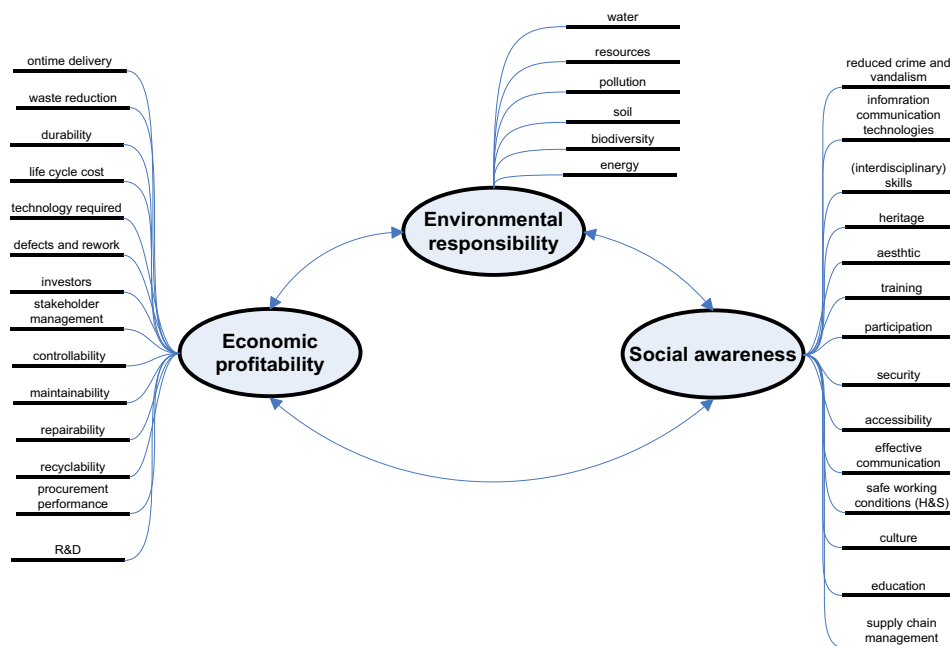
water
resources
pollution
soil
biodiversity
energy

Environmental responsibility

ontime delivery
waste reduction
durability
life cycle cost
technology required
defects and rework
investors
stakeholder management
controllability
maintainability
repairability
recyclability
procurement performance
R&D

Economic profitability

Social awareness

reduced crime and vandalism
infomration communication technologies
(interdisciplinary) skills
heritage
aesthtic
training
participation
security
accessibility
effective communication
safe working conditions (H&S)
culture
education
supply chain management